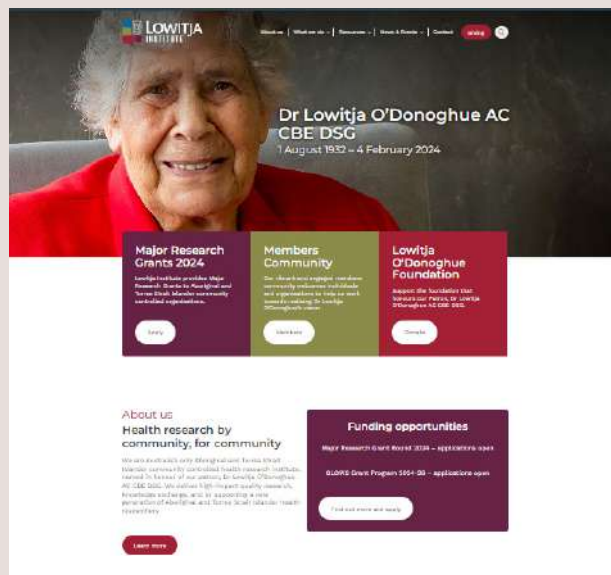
LOWITJA INSTITUTE

About us | What we do | Resources | News & Events | Contact | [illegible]

Dr Lowitja O'Donoghue AC CBE DSG
1 August 1932 – 4 February 2024

Major Research Grants 2024
Lowitja Institute provides Major Research Grants to Aboriginal and Torres Strait Islander community controlled organisations.
Apply

Members Community
Our vibrant and engaged members community welcomes individuals and organisations to help us work towards realising Dr Lowitja O'Donoghue's vision.
Members

Lowitja O'Donoghue Foundation
Support the foundation that honours our Patron, Dr Lowitja O'Donoghue AC CBE DSG.
Donate

About us
Health research by community, for community
We are Australia's only Aboriginal and Torres Strait Islander community controlled health research institute, named in honour of our patron, Dr Lowitja O'Donoghue AC CBE DSG. We deliver high-impact quality research, knowledge exchange, and by supporting a new generation of Aboriginal and Torres Strait Islander health researchers.
Learn more

Funding opportunities
Major Research Grant Round 2024 – applications open
BLOWS Grant Program 2024-25 – applications open
Find out more and apply